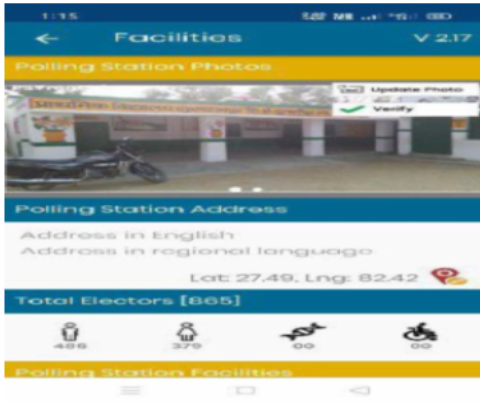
1:15

Facilities V 2.17

Polling Station Photos

Update Photo
Verify

Polling Station Address

Address in English
Address in regional language

Lat: 27.49, Lng: 82.42

Total Electors [865]

486 379 00 00

Polling Station Facilities